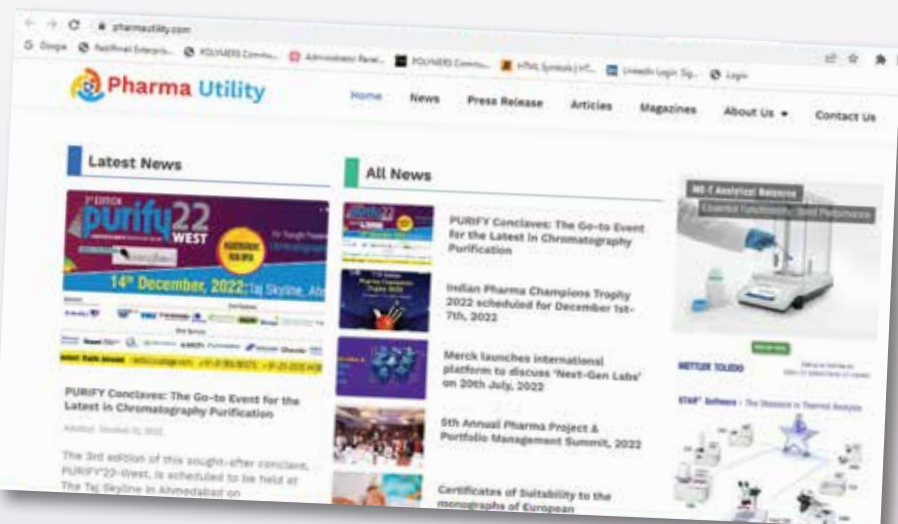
pharmautility.com

Google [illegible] POLYMERS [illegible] Administrator Panel POLYMERS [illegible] HTML Symbols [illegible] LinkedIn Login Login

Pharma Utility

Home News Press Release Articles Magazines About Us Contact Us

Latest News

PURIFY22 WEST

14th December, 2022 | Taj Skyline, Ahmedabad

PURIFY Conclaves: The Go-to Event for the Latest in Chromatography Purification

The 3rd edition of this sought-after conclave, PURIFY'22-West, is scheduled to be held at The Taj Skyline in Ahmedabad on

All News

PURIFY Conclaves: The Go-to Event for the Latest in Chromatography Purification

Indian Pharma Champions Trophy 2022 scheduled for December 1st-7th, 2022

Merck launches international platform to discuss 'Next-Gen Labs' on 20th July, 2022

5th Annual Pharma Project & Portfolio Management Summit, 2022

Certificates of Suitability to the monographs of European

ME-T Analytical Balance

Essential Functionality, Solid Performance

METTLER TOLEDO

STAR® Software – The Standard in Thermal Analysis